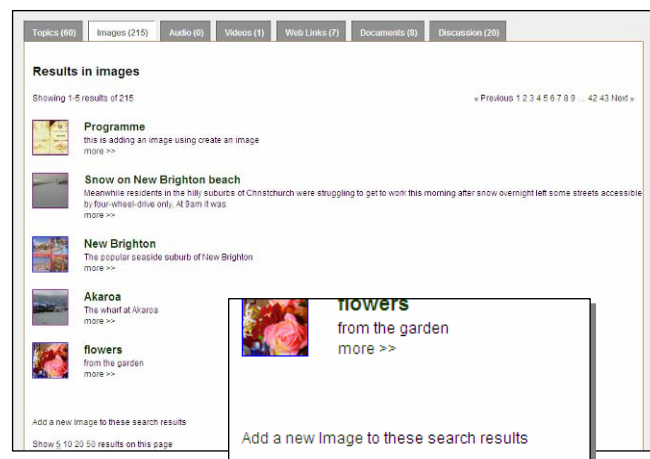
Topics (60) Images (215) Audio (0) Videos (1) Web Links (7) Documents (8) Discussion (20)

Results in images

Showing 1-5 results of 215

« Previous 1 2 3 4 5 6 7 8 9 ... 42 43 Next »

Programme
this is adding an image using create an image
more >>

Snow on New Brighton beach
Meanwhile residents in the hilly suburbs of Christchurch were struggling to get to work this morning after snow overnight left some streets accessible by four-wheel-drive only. At 9am it was
more >>

New Brighton
The popular seaside suburb of New Brighton
more >>

Akaroa
The wharf at Akaroa
more >>

flowers
from the garden
more >>

Add a new Image to these search results

Show 5 10 20 50 results on this page

flowers
from the garden
more >>

Add a new Image to these search results